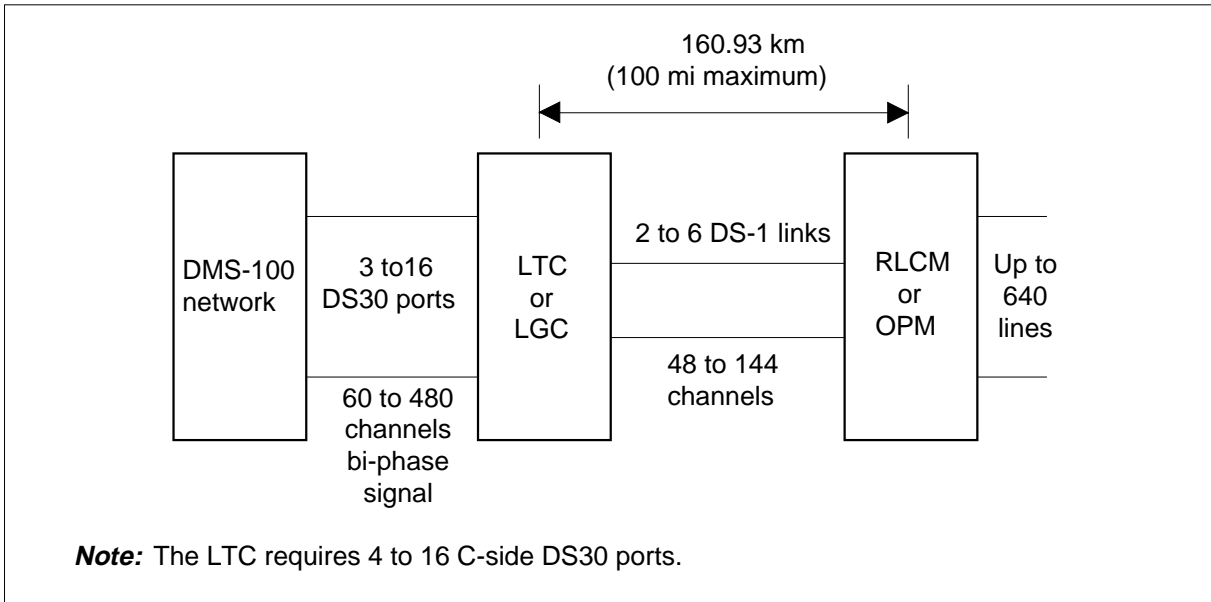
160.93 km
(100 mi maximum)

DMS-100 network

3 to16 DS30 ports

60 to 480 channels bi-phase signal

LTC or LGC

2 to 6 DS-1 links

48 to 144 channels

RLCM or OPM

Up to 640 lines

**Note:** The LTC requires 4 to 16 C-side DS30 ports.